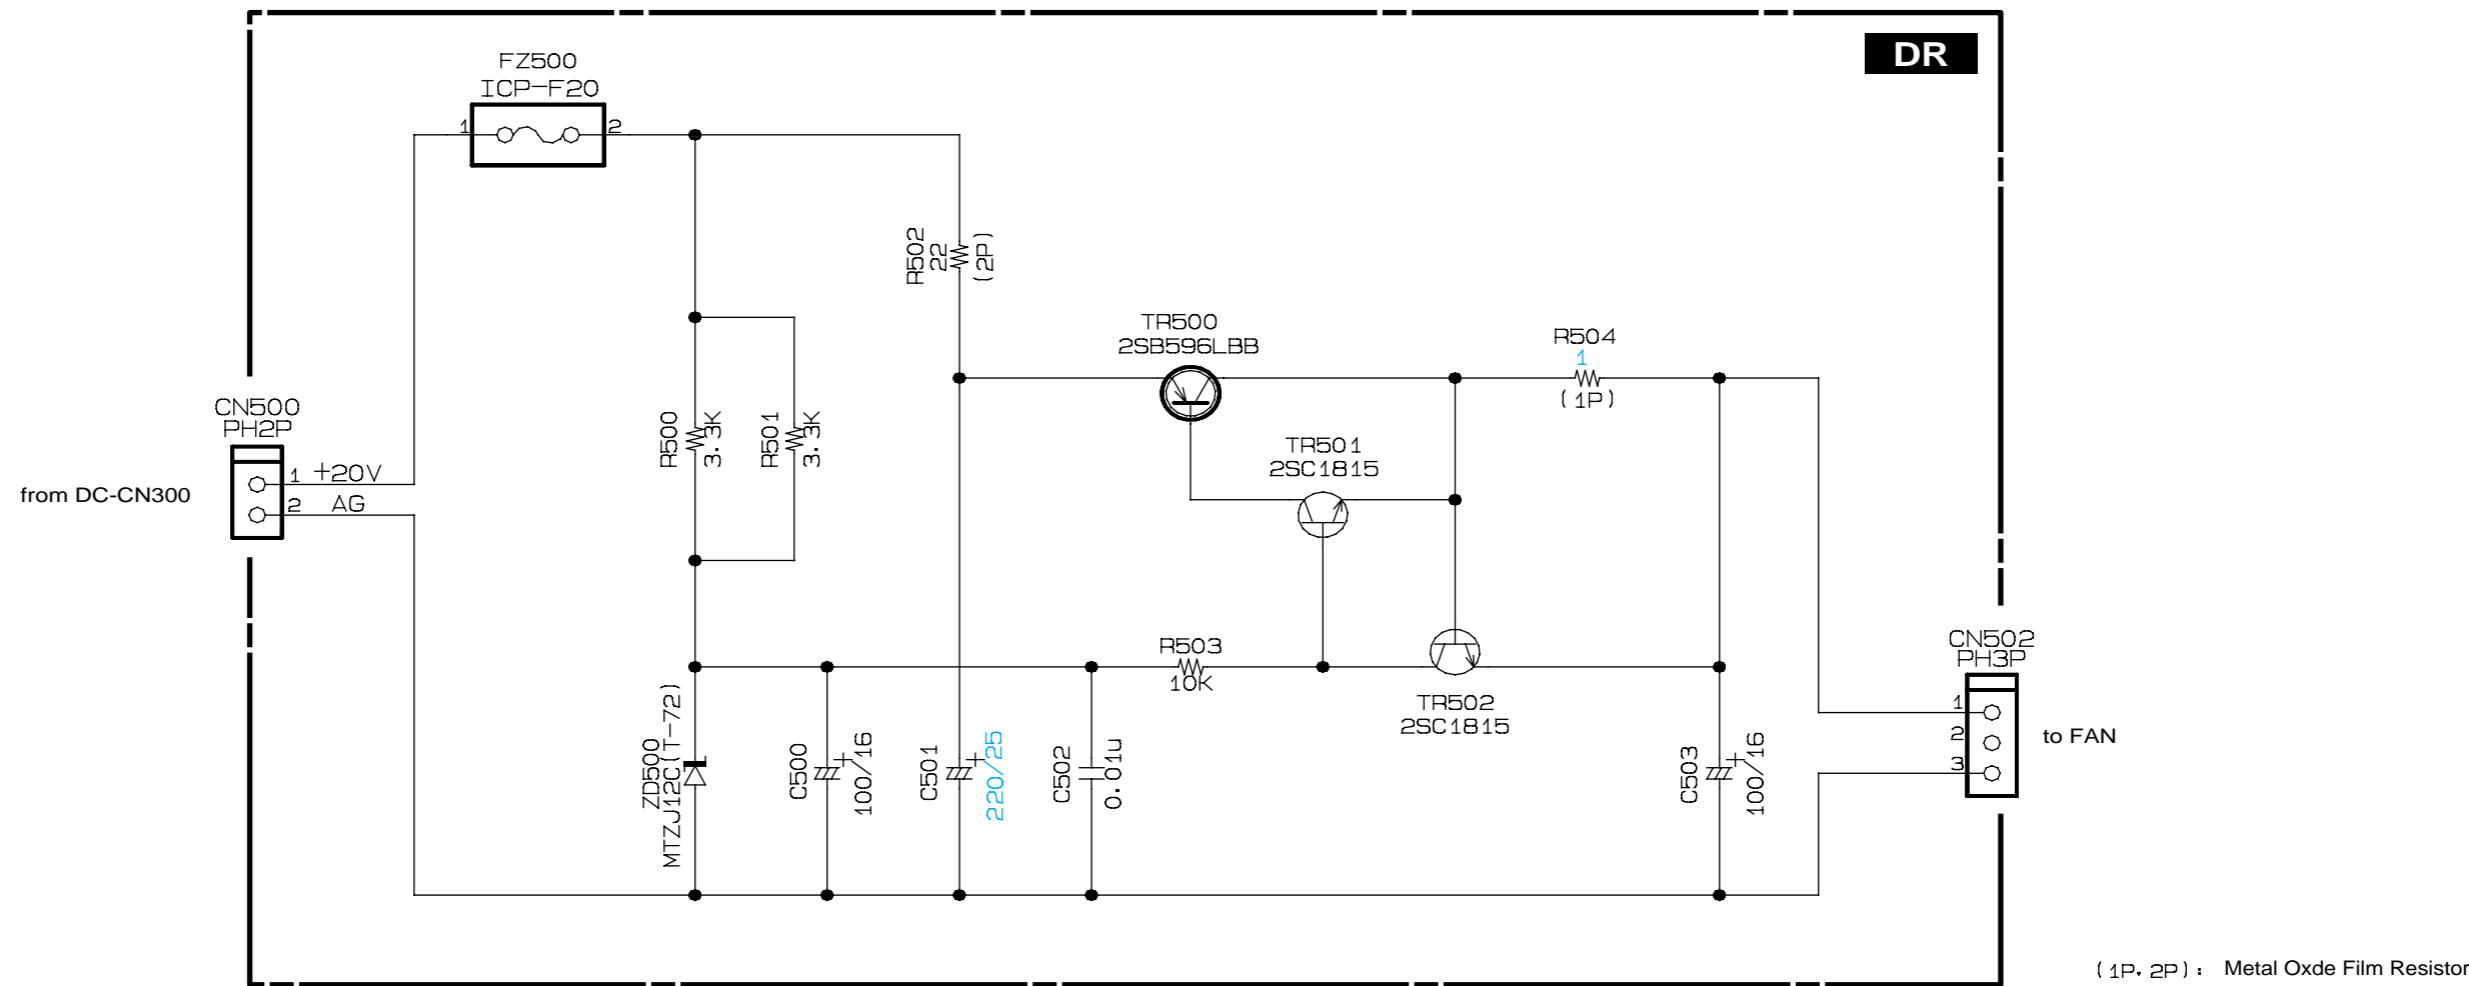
DR

FZ500
ICP-F20
1
2

R502
22
(2P)

TR500
2SB596LBB

R504
1
(1P)

CN500
PH2P

R500
3.3K

R501
3.3K

TR501
2SC1815

from DC-CN300
1 +20V
2 AG

R503
10K

TR502
2SC1815

CN502
PH3P
1
2
3
to FAN

ZD500
MTZJ12C(T-72)

C500
100/16

C501
220/25

C502
0.01u

C503
100/16

(1P, 2P): Metal Oxde Film Resistor